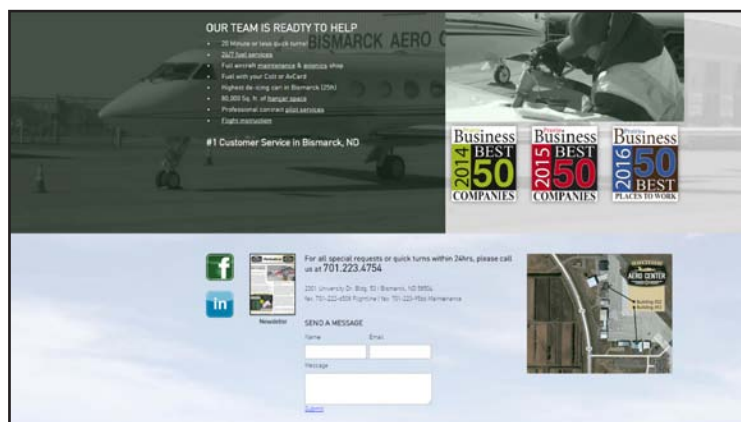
OUR TEAM IS READTY TO HELP

- 20 Minute or less quick turns!
- 24/7 fuel services
- Full aircraft maintenance & avionics shop
- Fuel with your Colt or AvCard
- Highest de-icing cart in Bismarck (25ft)
- 80,000 Sq. ft. of hangar space
- Professional contract pilot services
- Flight instruction

BISMARCK AERO C

#1 Customer Service in Bismarck, ND

Prairie Business BEST 2014 50 COMPANIES

Prairie Business BEST 2015 50 COMPANIES

Prairie Business 2016 50 BEST PLACES TO WORK

f

in

Newsletter

For all special requests or quick turns within 24hrs, please call us at 701.223.4754

2301 University Dr. Bldg. 53 | Bismarck, ND 58504
fax: 701-223-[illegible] Flightline | fax: 701-223-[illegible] Maintenance

SEND A MESSAGE

Name

Email

Message

Submit

AERO CENTER

Building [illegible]

Building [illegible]